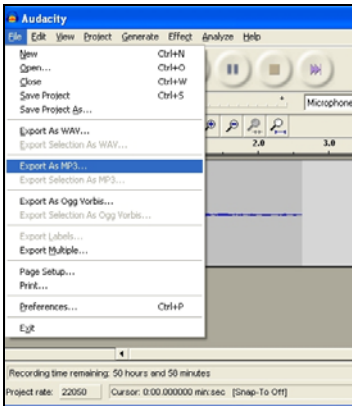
Audacity

File Edit View Project Generate Effect Analyze Help

New Ctrl+N
Open... Ctrl+O
Close Ctrl+W
Save Project Ctrl+S
Save Project As...

Export As WAV...
Export Selection As WAV...

Export As MP3...
Export Selection As MP3...

Export As Ogg Vorbis...
Export Selection As Ogg Vorbis...

Export Labels...
Export Multiple...

Page Setup...
Print...

Preferences... Ctrl+P

Exit

Microphone

2.0

3.0

Recording time remaining: 50 hours and 58 minutes

Project rate: 22050 Cursor: 0:00.000000 min:sec [Snap-To Off]